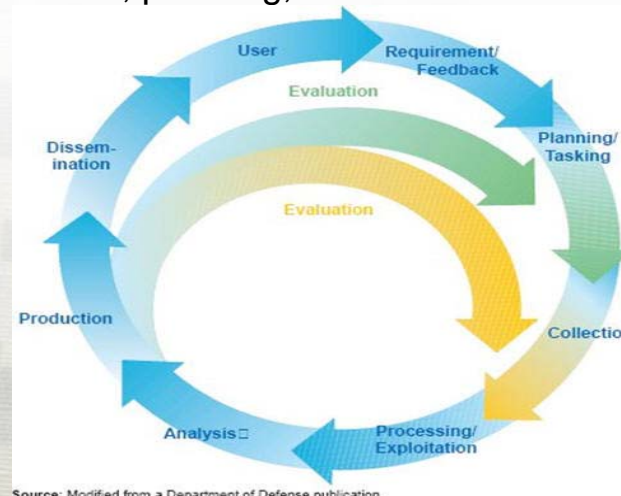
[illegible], planning, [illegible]

User

Requirement/ Feedback

Evaluation

Planning/ Tasking

Dissemination

Evaluation

Production

Collectio

Analysis□

Processing/ Exploitation

Source: Modified from a Department of Defense publication